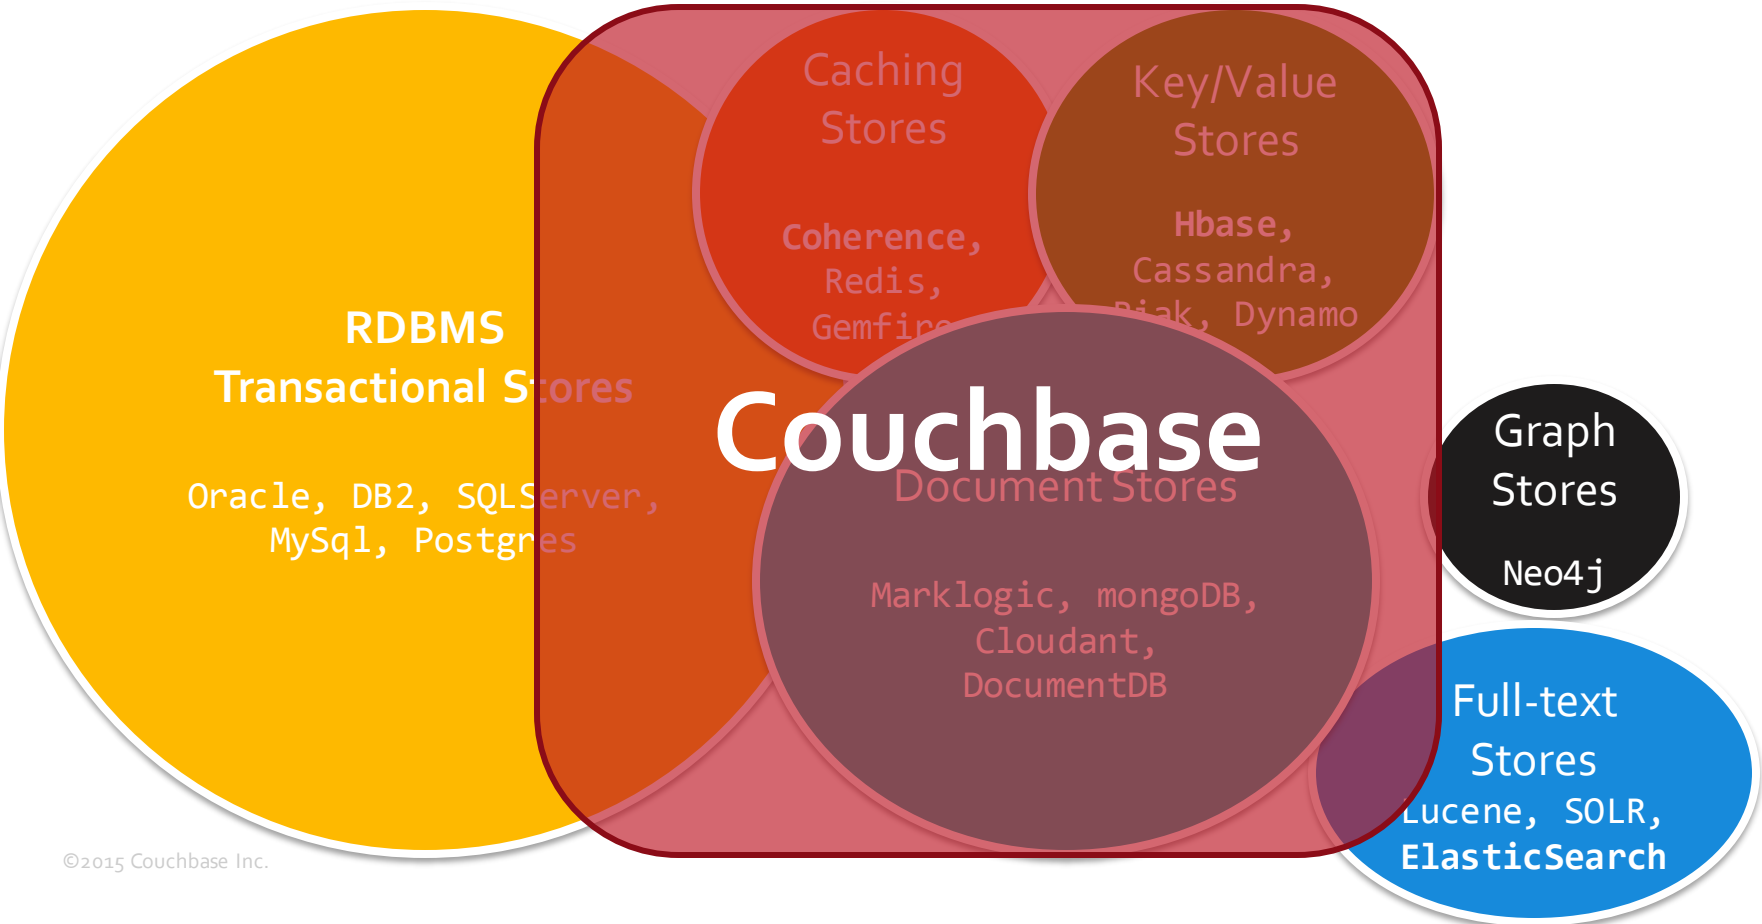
Caching Stores

Coherence, Redis, Gemfire

Key/Value Stores

Hbase, Cassandra, Riak, Dynamo

RDBMS Transactional Stores

Oracle, DB2, SQLServer, MySql, Postgres

Couchbase

Document Stores

Marklogic, mongoDB, Cloudant, DocumentDB

Graph Stores

Neo4j

Full-text Stores

Lucene, SOLR, ElasticSearch

©2015 Couchbase Inc.